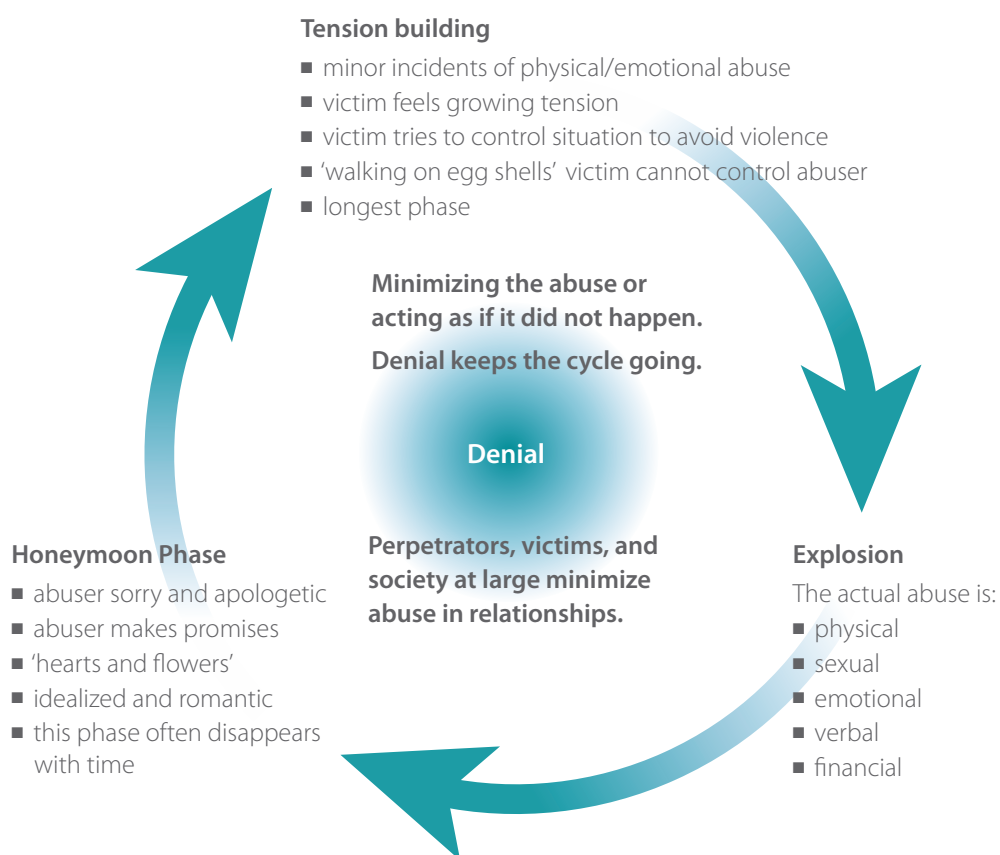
Tension building
■ minor incidents of physical/emotional abuse
■ victim feels growing tension
■ victim tries to control situation to avoid violence
■ 'walking on egg shells' victim cannot control abuser
■ longest phase

Minimizing the abuse or acting as if it did not happen.

Denial keeps the cycle going.

Denial

Perpetrators, victims, and society at large minimize abuse in relationships.

Honeymoon Phase
■ abuser sorry and apologetic
■ abuser makes promises
■ 'hearts and flowers'
■ idealized and romantic
■ this phase often disappears with time

Explosion
The actual abuse is:
■ physical
■ sexual
■ emotional
■ verbal
■ financial